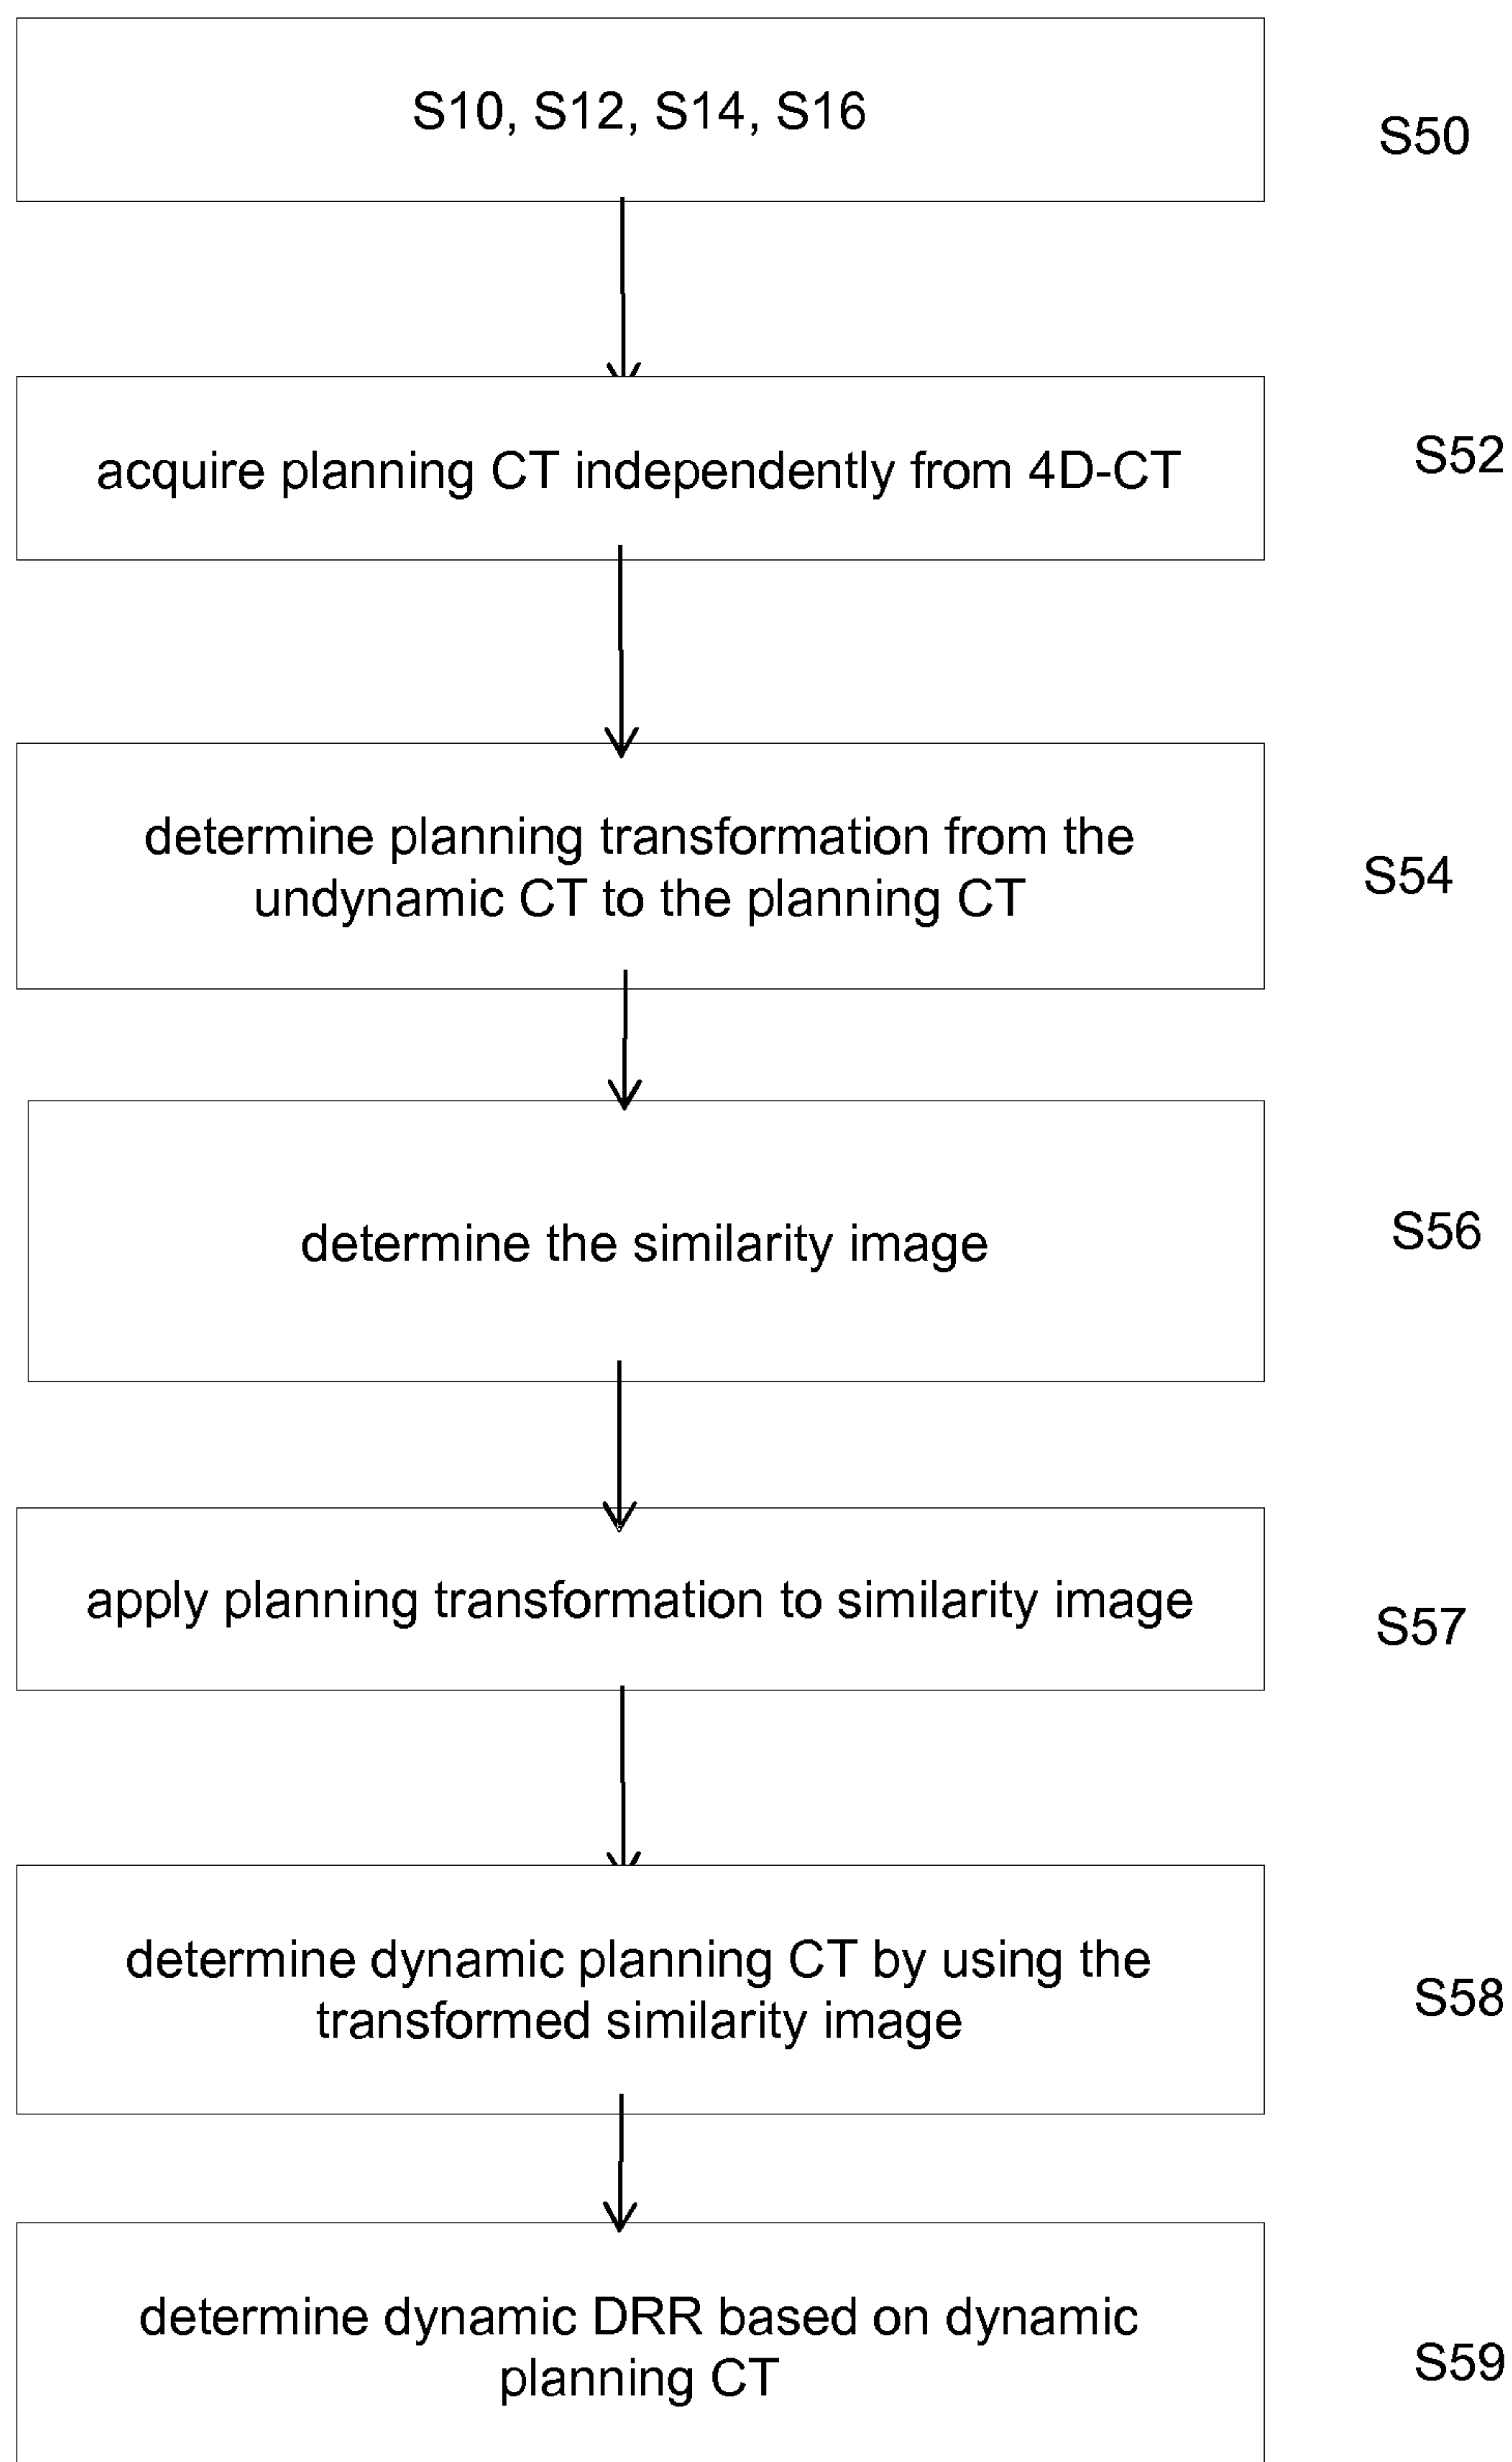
S10, S12, S14, S16

S50

acquire planning CT independently from 4D-CT

S52

determine planning transformation from the undynamic CT to the planning CT

S54

determine the similarity image

S56

apply planning transformation to similarity image

S57

determine dynamic planning CT by using the transformed similarity image

S58

determine dynamic DRR based on dynamic planning CT

S59